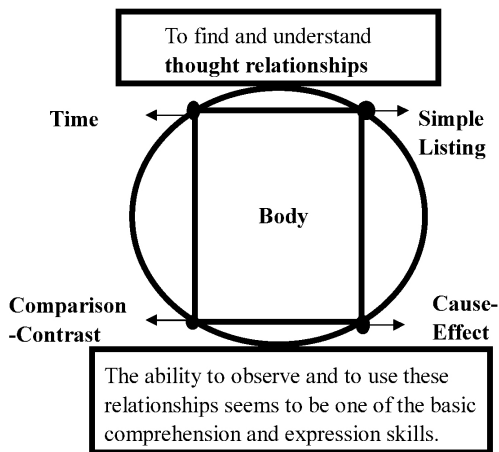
To find and understand **thought relationships**

Time

Simple Listing

Body

Comparison -Contrast

Cause-Effect

The ability to observe and to use these relationships seems to be one of the basic comprehension and expression skills.